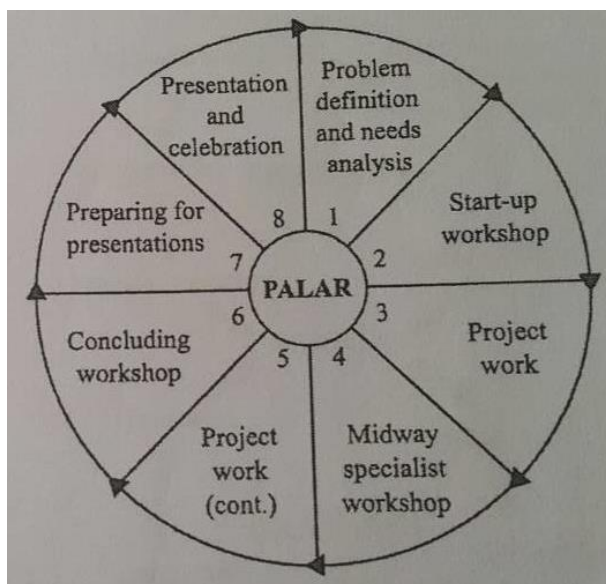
PALAR

1
Problem definition and needs analysis

2
Start-up workshop

3
Project work

4
Midway specialist workshop

5
Project work (cont.)

6
Concluding workshop

7
Preparing for presentations

8
Presentation and celebration